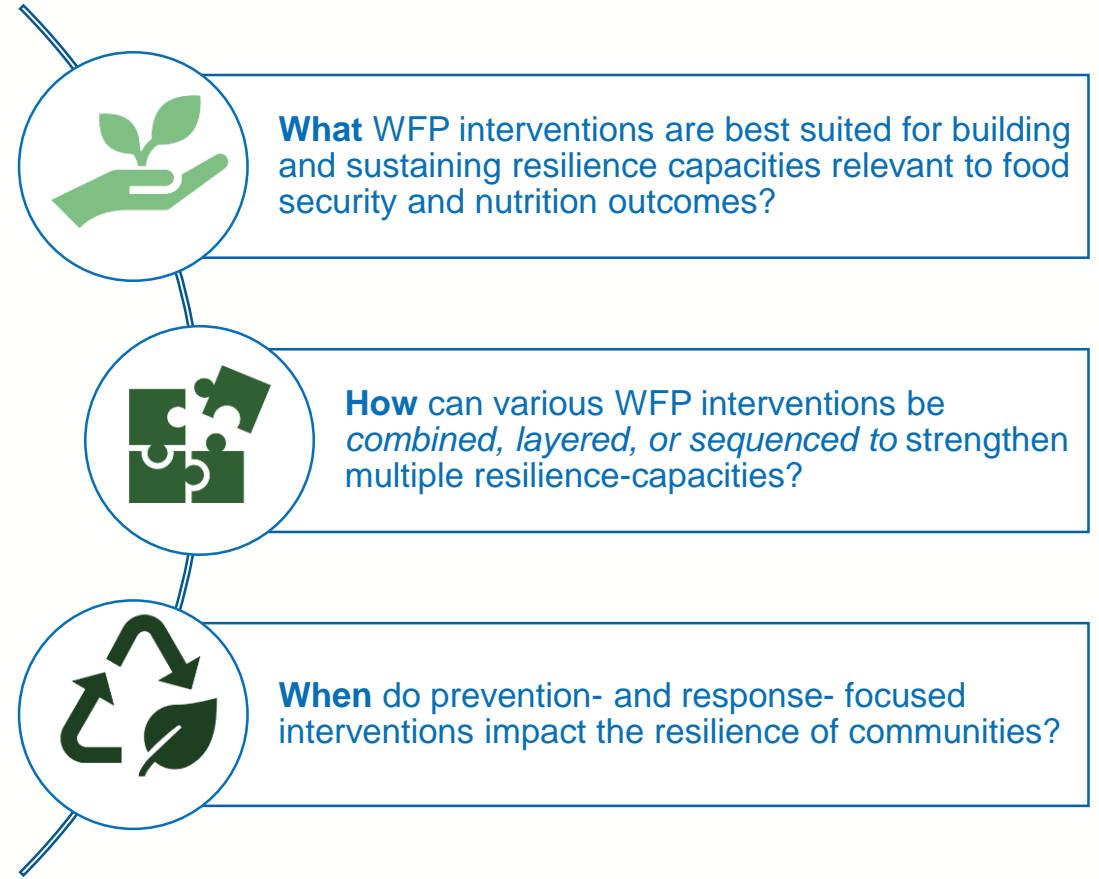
**What** WFP interventions are best suited for building and sustaining resilience capacities relevant to food security and nutrition outcomes?

**How** can various WFP interventions be *combined, layered, or sequenced to* strengthen multiple resilience-capacities?

**When** do prevention- and response- focused interventions impact the resilience of communities?